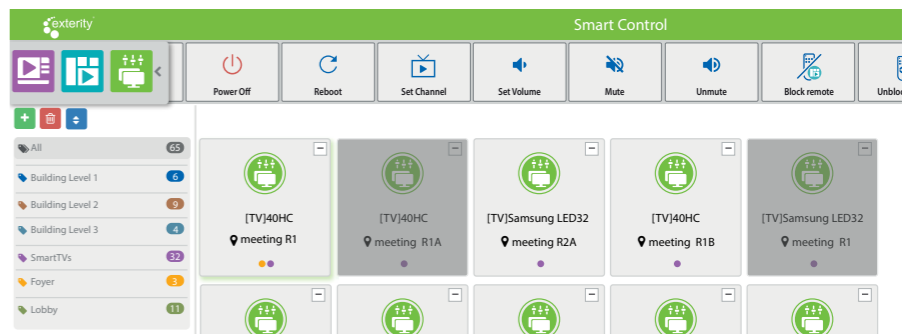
exterity

Smart Control

Power Off
Reboot
Set Channel
Set Volume
Mute
Unmute
Block remote
Unblo

All 65
Building Level 1 6
Building Level 2 9
Building Level 3 4
SmartTVs 32
Foyer 3
Lobby 11

[TV]40HC
meeting R1

[TV]40HC
meeting R1A

[TV]Samsung LED32
meeting R2A

[TV]40HC
meeting R1B

[TV]Samsung LED32
meeting R1